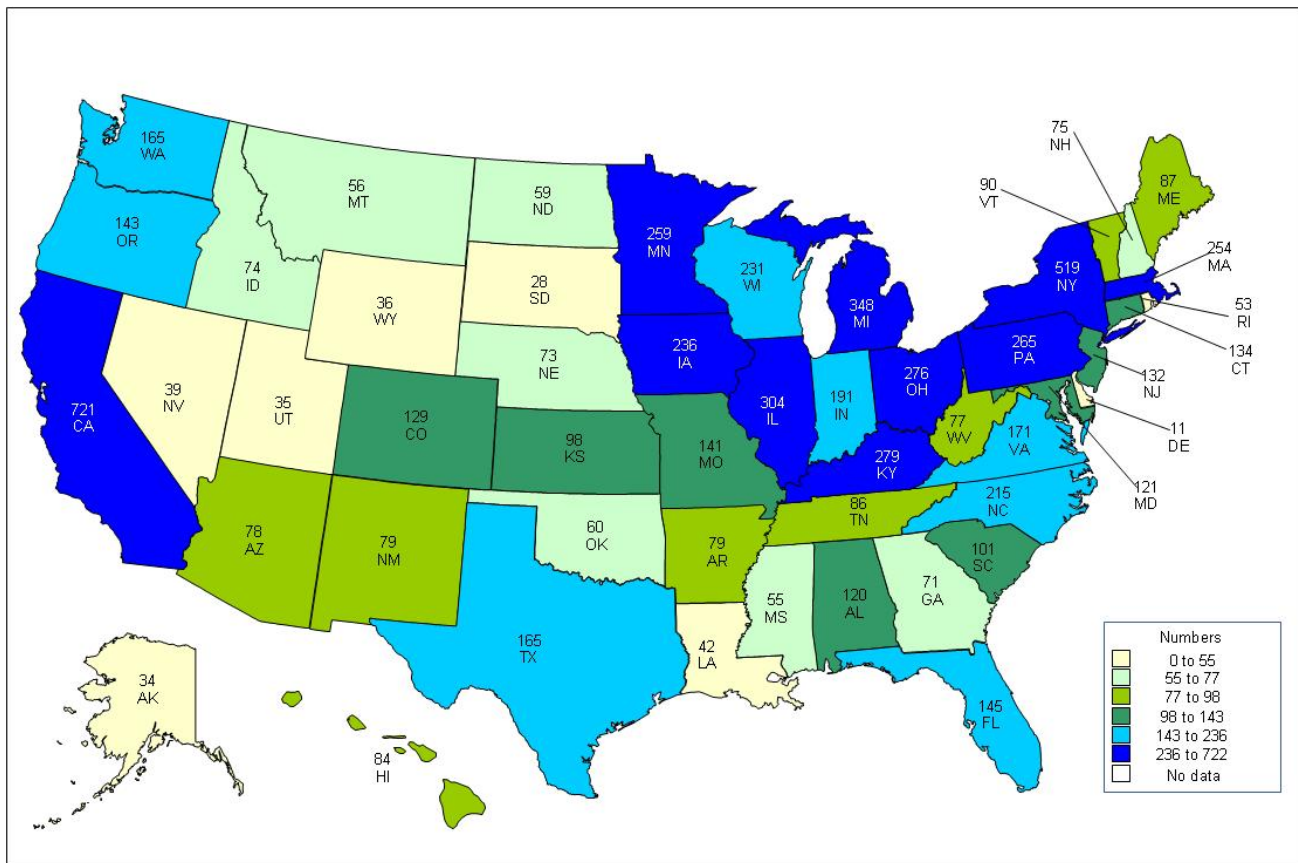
165
WA

143
OR

721
CA

74
ID

56
MT

59
ND

39
NV

35
UT

36
WY

28
SD

73
NE

129
CO

98
KS

78
AZ

79
NM

60
OK

165
TX

259
MN

236
IA

141
MO

79
AR

42
LA

231
WI

304
IL

348
MI

191
IN

276
OH

279
KY

86
TN

55
MS

120
AL

71
GA

145
FL

101
SC

215
NC

171
VA

77
WV

519
NY

265
PA

75
NH

90
VT

87
ME

254
MA

53
RI

134
CT

132
NJ

11
DE

121
MD

34
AK

84
HI

Numbers
0 to 55
55 to 77
77 to 98
98 to 143
143 to 236
236 to 722
No data